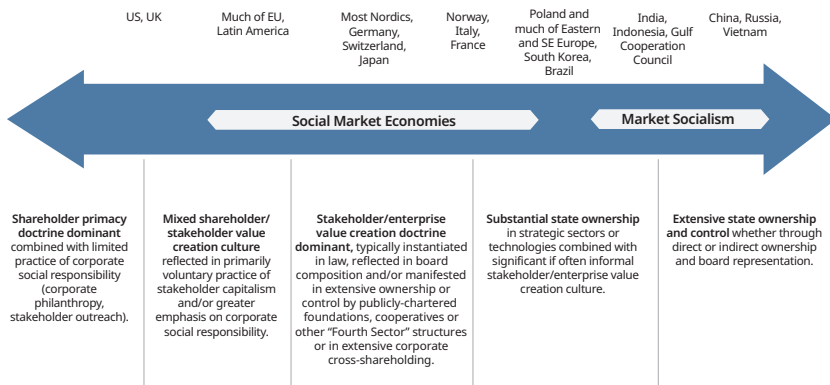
US, UK

Much of EU, Latin America

Most Nordics, Germany, Switzerland, Japan

Norway, Italy, France

Poland and much of Eastern and SE Europe, South Korea, Brazil

India, Indonesia, Gulf Cooperation Council

China, Russia, Vietnam

Social Market Economies

Market Socialism

**Shareholder primacy doctrine dominant** combined with limited practice of corporate social responsibility (corporate philanthropy, stakeholder outreach).

**Mixed shareholder/ stakeholder value creation culture** reflected in primarily voluntary practice of stakeholder capitalism and/or greater emphasis on corporate social responsibility.

**Stakeholder/enterprise value creation doctrine dominant,** typically instantiated in law, reflected in board composition and/or manifested in extensive ownership or control by publicly-chartered foundations, cooperatives or other "Fourth Sector" structures or in extensive corporate cross-shareholding.

**Substantial state ownership** in strategic sectors or technologies combined with significant if often informal stakeholder/enterprise value creation culture.

**Extensive state ownership and control** whether through direct or indirect ownership and board representation.